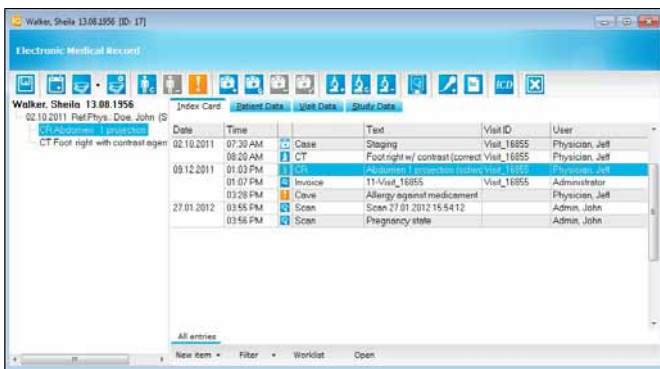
Walker, Sheila 13.08.1956 [ID: 17]

Electronic Medical Record

ICD

Walker, Sheila 13.08.1956
02.10.2011 Ref.Phys.: Doe, John (S
CR Abdomen 1 projection
CT Foot right with contrast agen

Index Card | Patient Data | Visit Data | Study Data

| Date | Time | | Text | Visit ID | User |
|---|---|---|---|---|---|
| 02.10.2011 | 07:30 AM | Case | Staging | Visit_16855 | Physician, Jeff |
| | 08:20 AM | CT | Foot right w/ contrast (correct | Visit_16855 | Physician, Jeff |
| 09.12.2011 | 01:03 PM | CR | Abdomen 1 projection (sched | Visit_16855 | Physician, Jeff |
| | 01:07 PM | Invoice | 11-Visit_16855 | Visit_16855 | Administrator |
| | 03:28 PM | Cave | Allergy against medicament | | Physician, Jeff |
| 27.01.2012 | 03:55 PM | Scan | Scan 27.01.2012 15:54:12 | | Admin, John |
| | 03:56 PM | Scan | Pregnancy state | | Admin, John |

All entries

New item ▾ Filter ▾ Worklist Open